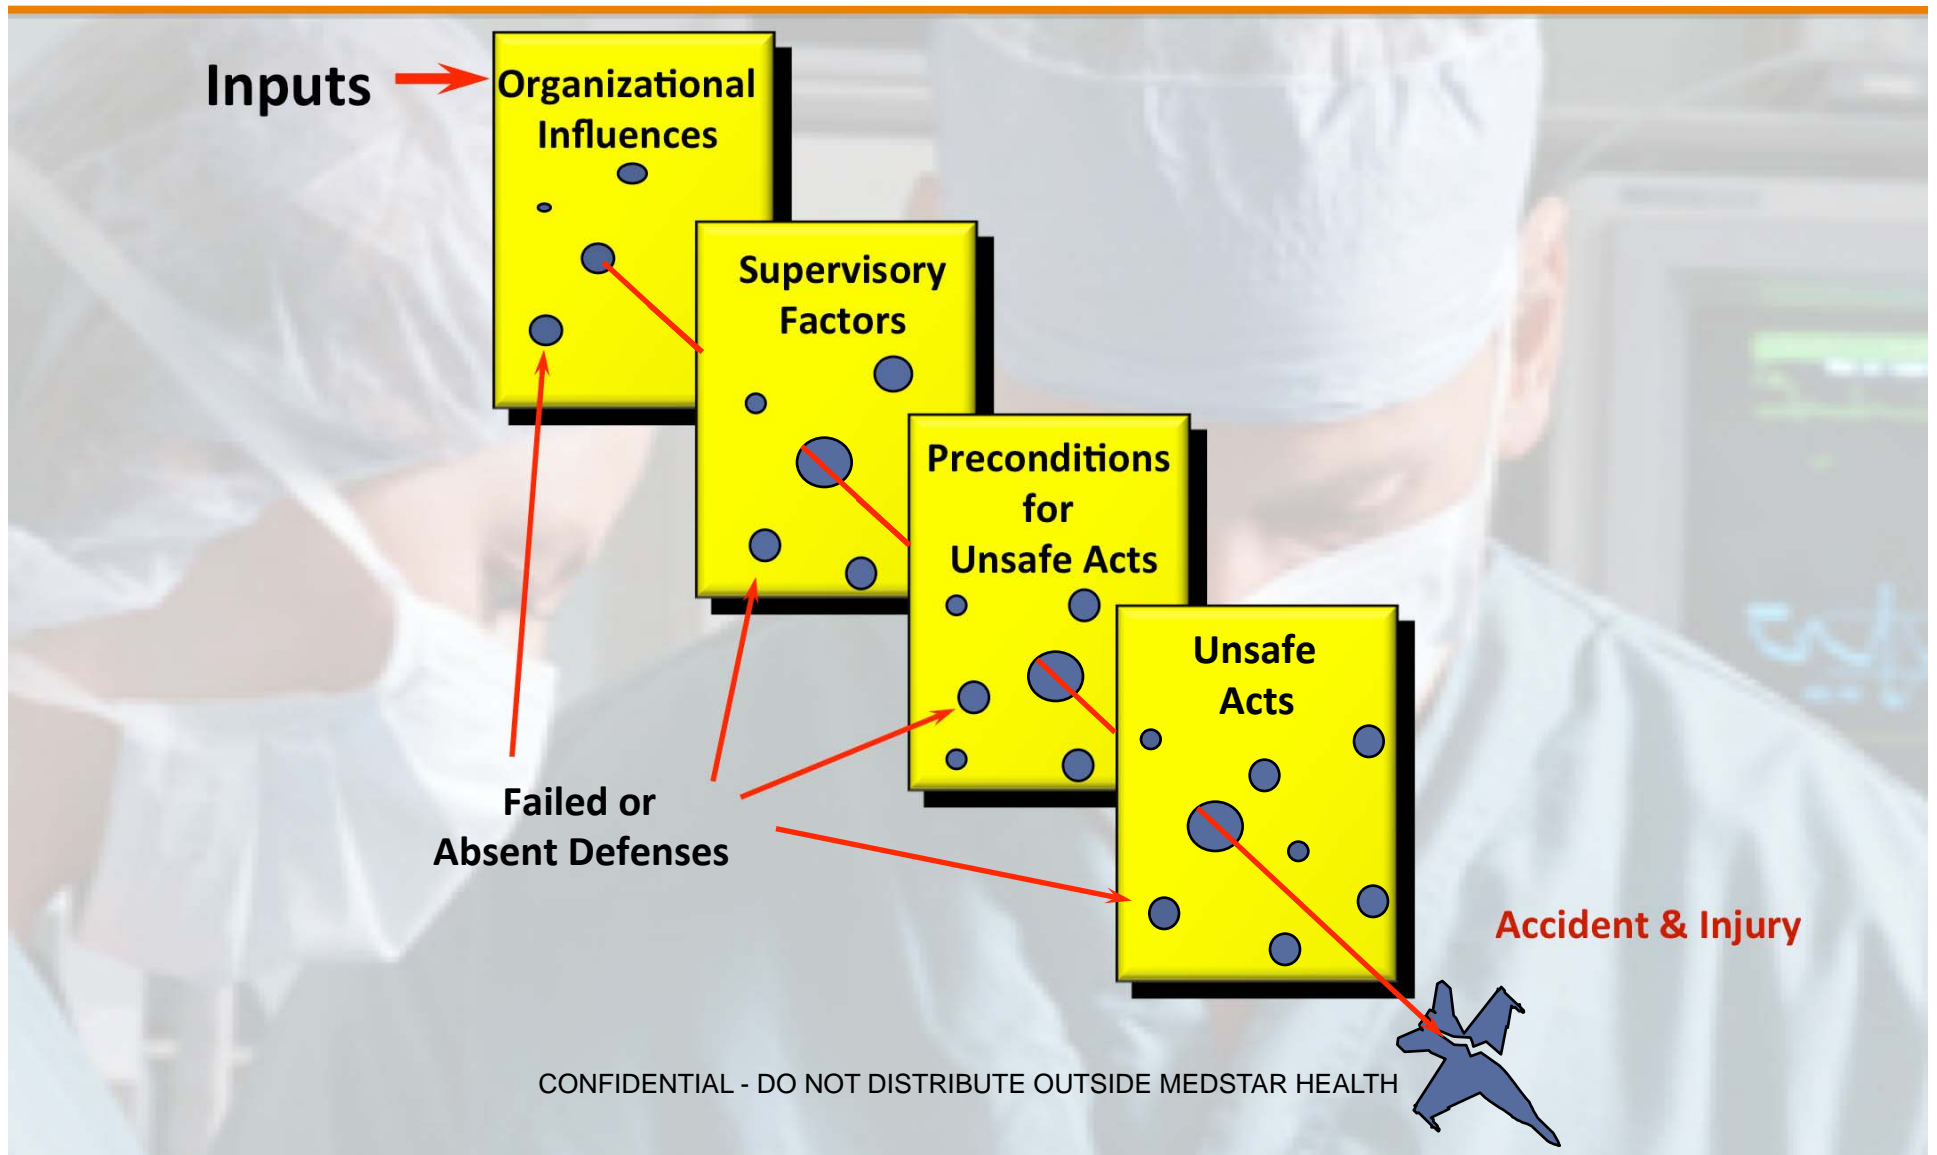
Inputs

Organizational Influences

Supervisory Factors

Preconditions for Unsafe Acts

Unsafe Acts

Failed or Absent Defenses

Accident & Injury

CONFIDENTIAL - DO NOT DISTRIBUTE OUTSIDE MEDSTAR HEALTH